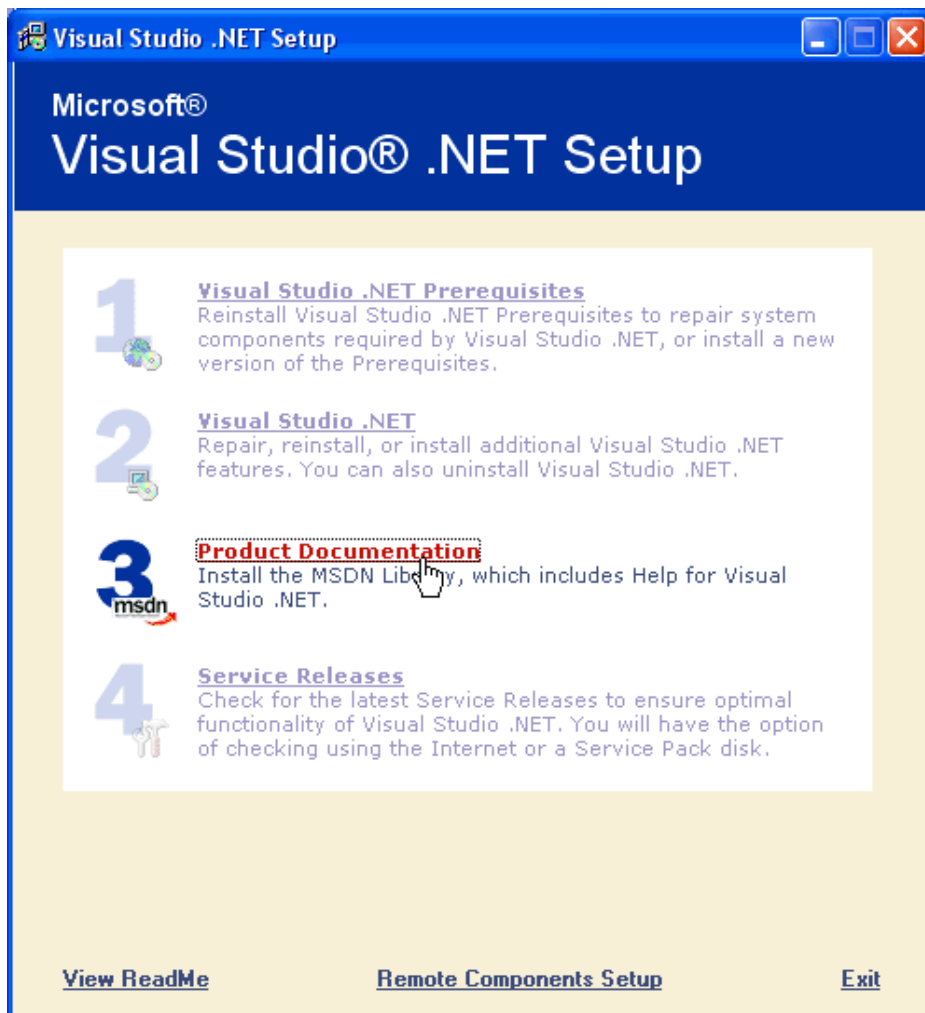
Visual Studio .NET Setup

Microsoft®
Visual Studio® .NET Setup

1
Visual Studio .NET Prerequisites
Reinstall Visual Studio .NET Prerequisites to repair system components required by Visual Studio .NET, or install a new version of the Prerequisites.

2
Visual Studio .NET
Repair, reinstall, or install additional Visual Studio .NET features. You can also uninstall Visual Studio .NET.

3
msdn
Product Documentation
Install the MSDN Lib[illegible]y, which includes Help for Visual Studio .NET.

4
Service Releases
Check for the latest Service Releases to ensure optimal functionality of Visual Studio .NET. You will have the option of checking using the Internet or a Service Pack disk.

View ReadMe
Remote Components Setup
Exit